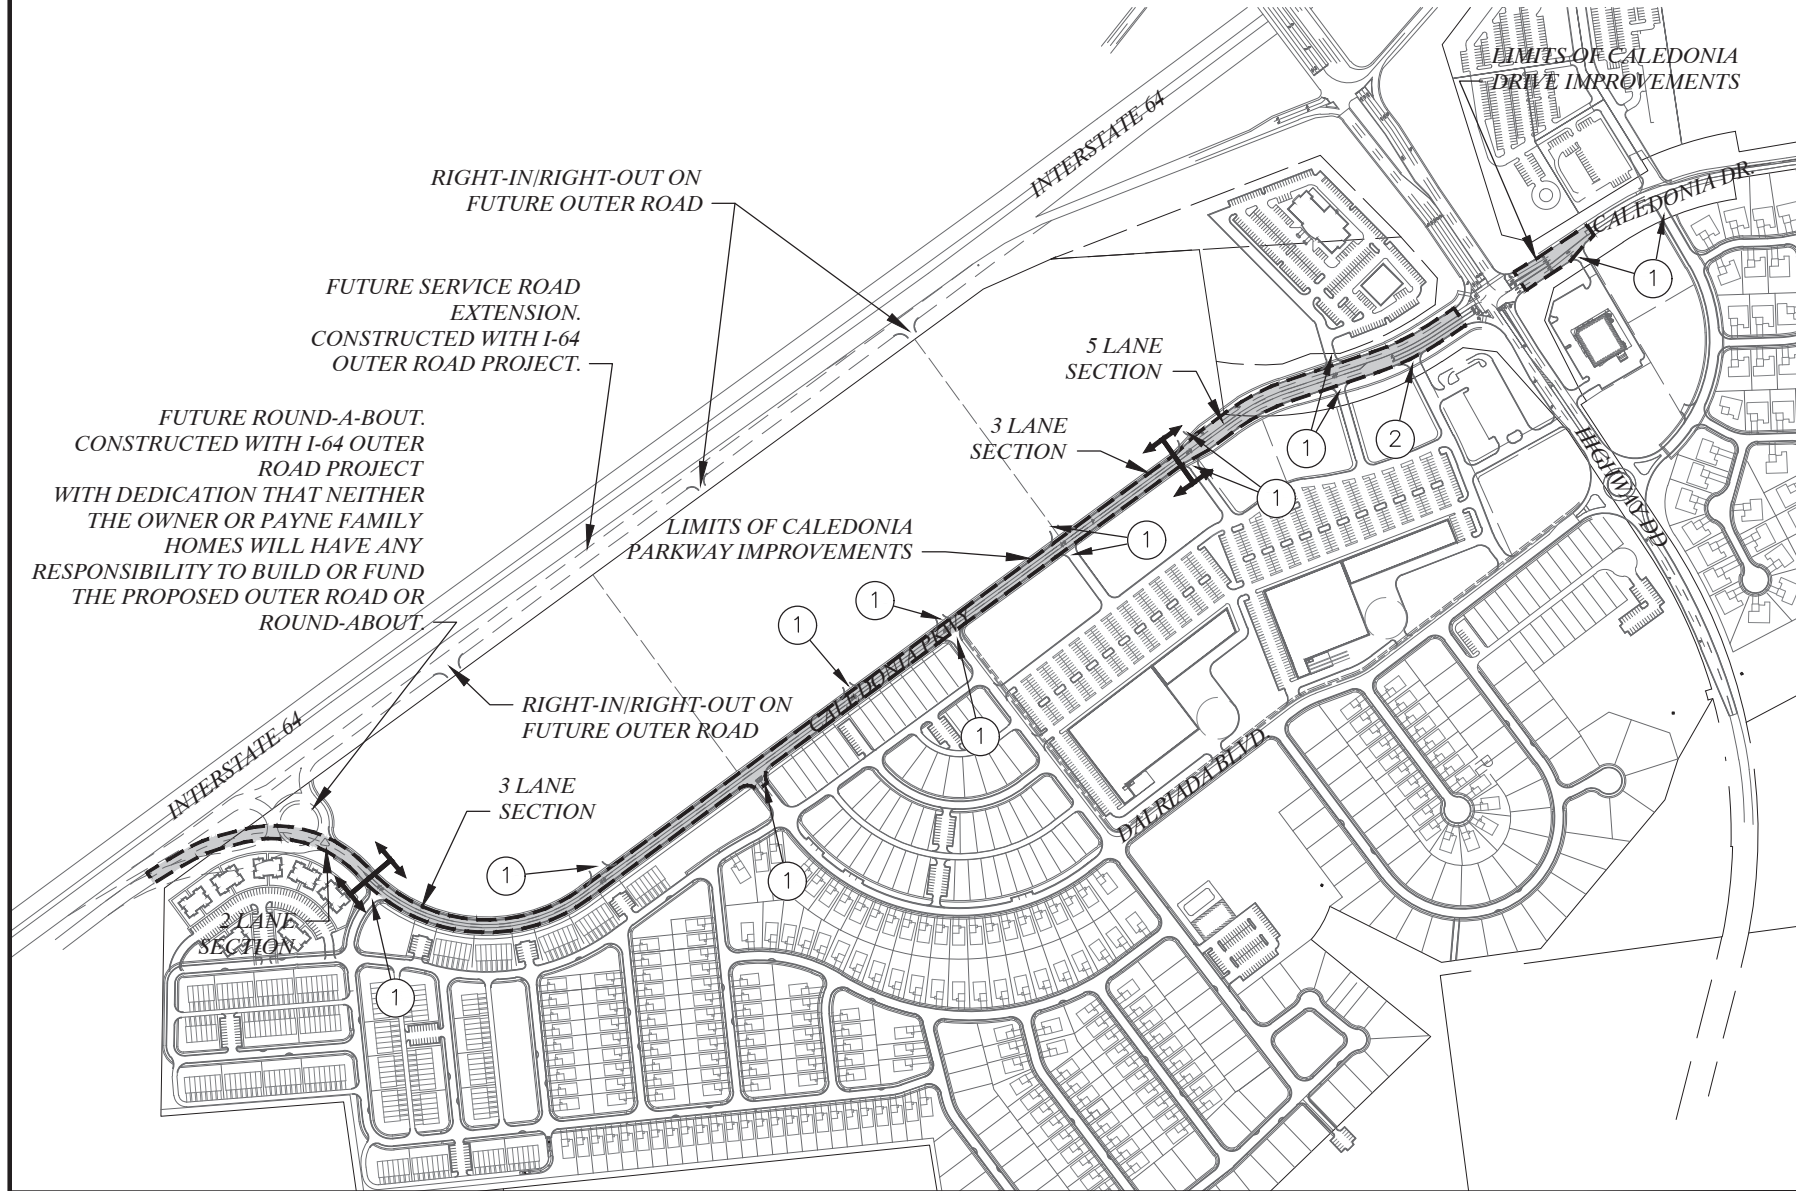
LIMITS OF CALEDONIA DRIVE IMPROVEMENTS

INTERSTATE 64

RIGHT-IN/RIGHT-OUT ON FUTURE OUTER ROAD

CALEDONIA DR.

1

FUTURE SERVICE ROAD EXTENSION. CONSTRUCTED WITH I-64 OUTER ROAD PROJECT.

5 LANE SECTION

FUTURE ROUND-A-BOUT. CONSTRUCTED WITH I-64 OUTER ROAD PROJECT WITH DEDICATION THAT NEITHER THE OWNER OR PAYNE FAMILY HOMES WILL HAVE ANY RESPONSIBILITY TO BUILD OR FUND THE PROPOSED OUTER ROAD OR ROUND-ABOUT.

3 LANE SECTION

1

2

1

HIGHWAY DD

LIMITS OF CALEDONIA PARKWAY IMPROVEMENTS

1

1

1

CALEDONIA PKWY

1

RIGHT-IN/RIGHT-OUT ON FUTURE OUTER ROAD

INTERSTATE 64

3 LANE SECTION

DALRIADA BLVD.

1

1

2 LANE SECTION

1